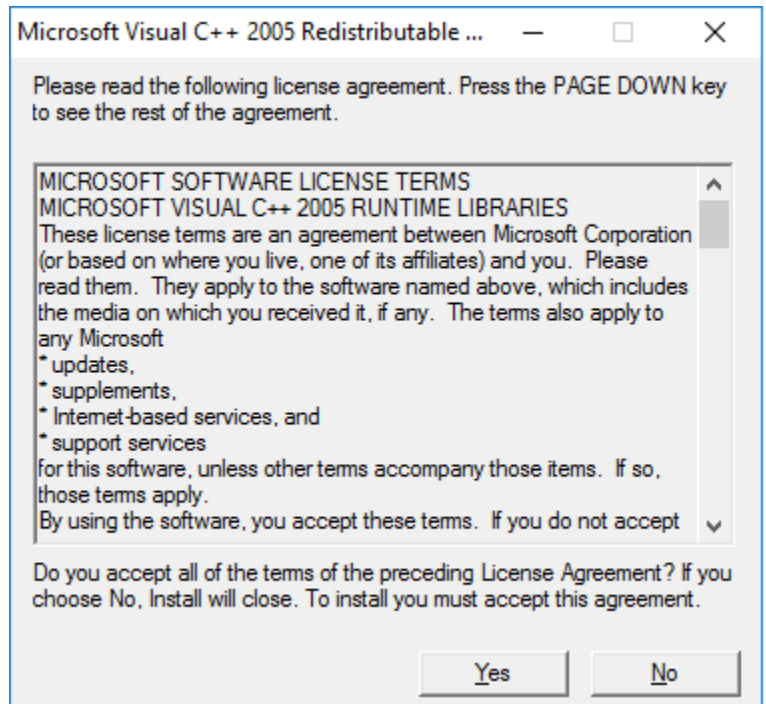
Microsoft Visual C++ 2005 Redistributable ...

Please read the following license agreement. Press the PAGE DOWN key to see the rest of the agreement.

MICROSOFT SOFTWARE LICENSE TERMS
MICROSOFT VISUAL C++ 2005 RUNTIME LIBRARIES
These license terms are an agreement between Microsoft Corporation (or based on where you live, one of its affiliates) and you. Please read them. They apply to the software named above, which includes the media on which you received it, if any. The terms also apply to any Microsoft
* updates,
* supplements,
* Internet-based services, and
* support services
for this software, unless other terms accompany those items. If so, those terms apply.
By using the software, you accept these terms. If you do not accept

Do you accept all of the terms of the preceding License Agreement? If you choose No, Install will close. To install you must accept this agreement.

Yes No